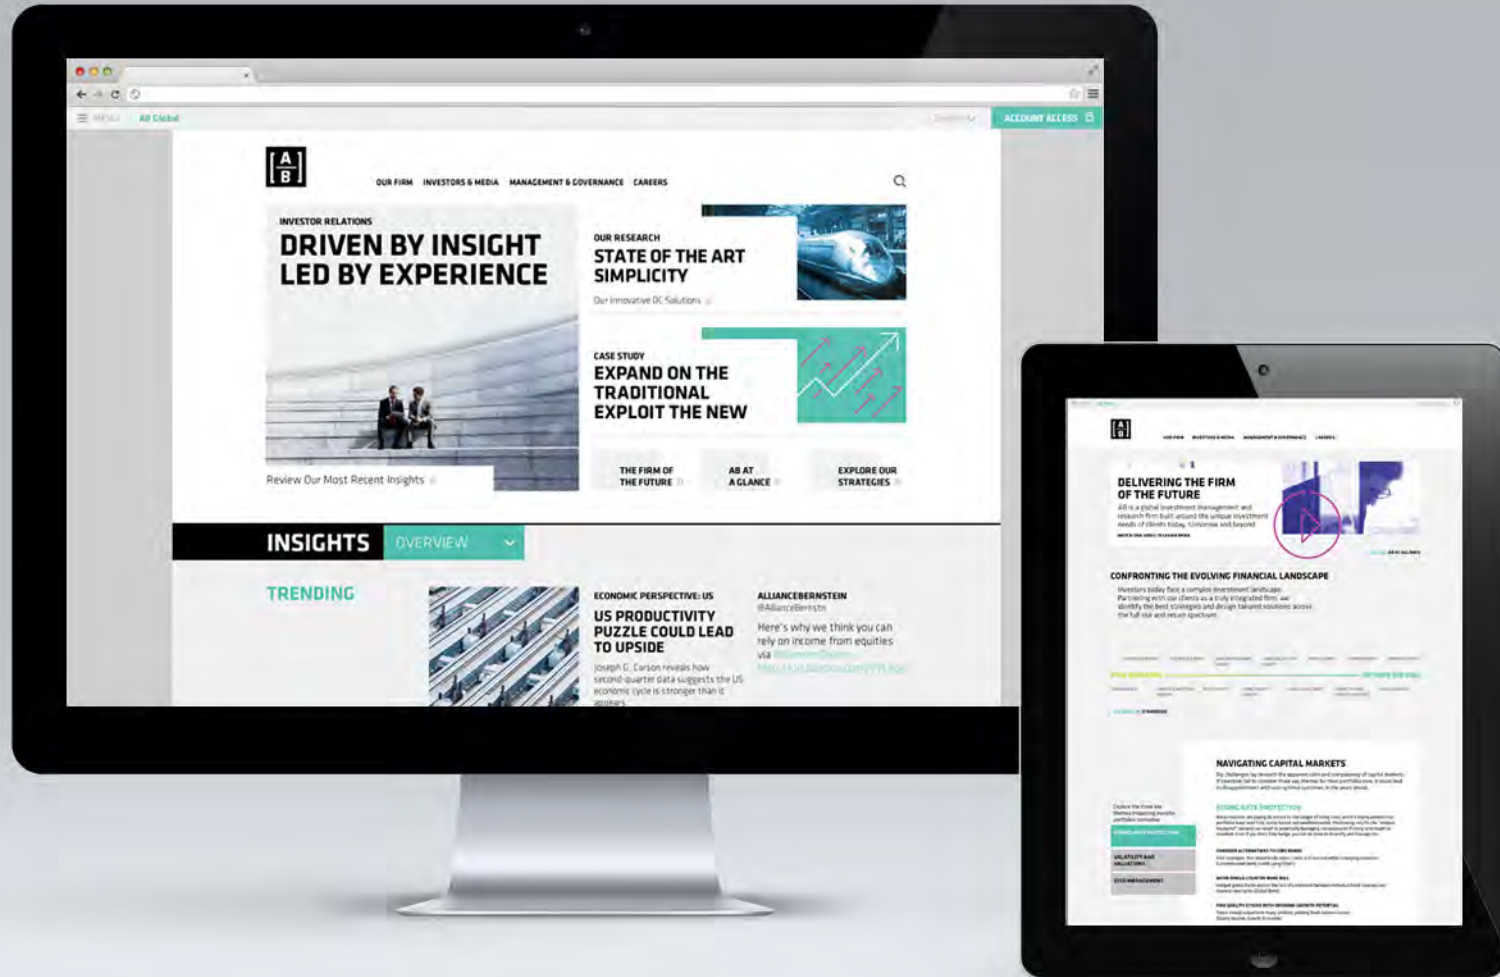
MENU AB Global

ACCOUNT ACCESS

A B

OUR FIRM INVESTORS & MEDIA MANAGEMENT & GOVERNANCE CAREERS

INVESTOR RELATIONS
DRIVEN BY INSIGHT LED BY EXPERIENCE

Review Our Most Recent Insights

OUR RESEARCH
STATE OF THE ART SIMPLICITY
Our Innovative DC Solutions

CASE STUDY
EXPAND ON THE TRADITIONAL EXPLOIT THE NEW

THE FIRM OF THE FUTURE

AB AT A GLANCE

EXPLORE OUR STRATEGIES

INSIGHTS OVERVIEW

TRENDING

ECONOMIC PERSPECTIVE: US
US PRODUCTIVITY PUZZLE COULD LEAD TO UPSIDE
Joseph G. Carson reveals how second-quarter data suggests the US economic cycle is stronger than it appears

ALLIANCEBERNSTEIN
@AllianceBernstn
Here's why we think you can rely on income from equities via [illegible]
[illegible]

A B

OUR FIRM INVESTORS & MEDIA MANAGEMENT & GOVERNANCE CAREERS

DELIVERING THE FIRM OF THE FUTURE
AB is a global investment management and research firm built around the unique investment needs of clients today, tomorrow and beyond

CONFRONTING THE EVOLVING FINANCIAL LANDSCAPE
Investors today face a complex investment landscape. Partnering with our clients as a truly integrated firm, we identify the best strategies and design tailored solutions across the full risk and return spectrum

NAVIGATING CAPITAL MARKETS

RISING RATE PROTECTION

VOLATILITY AND VALUATIONS

RISK MANAGEMENT